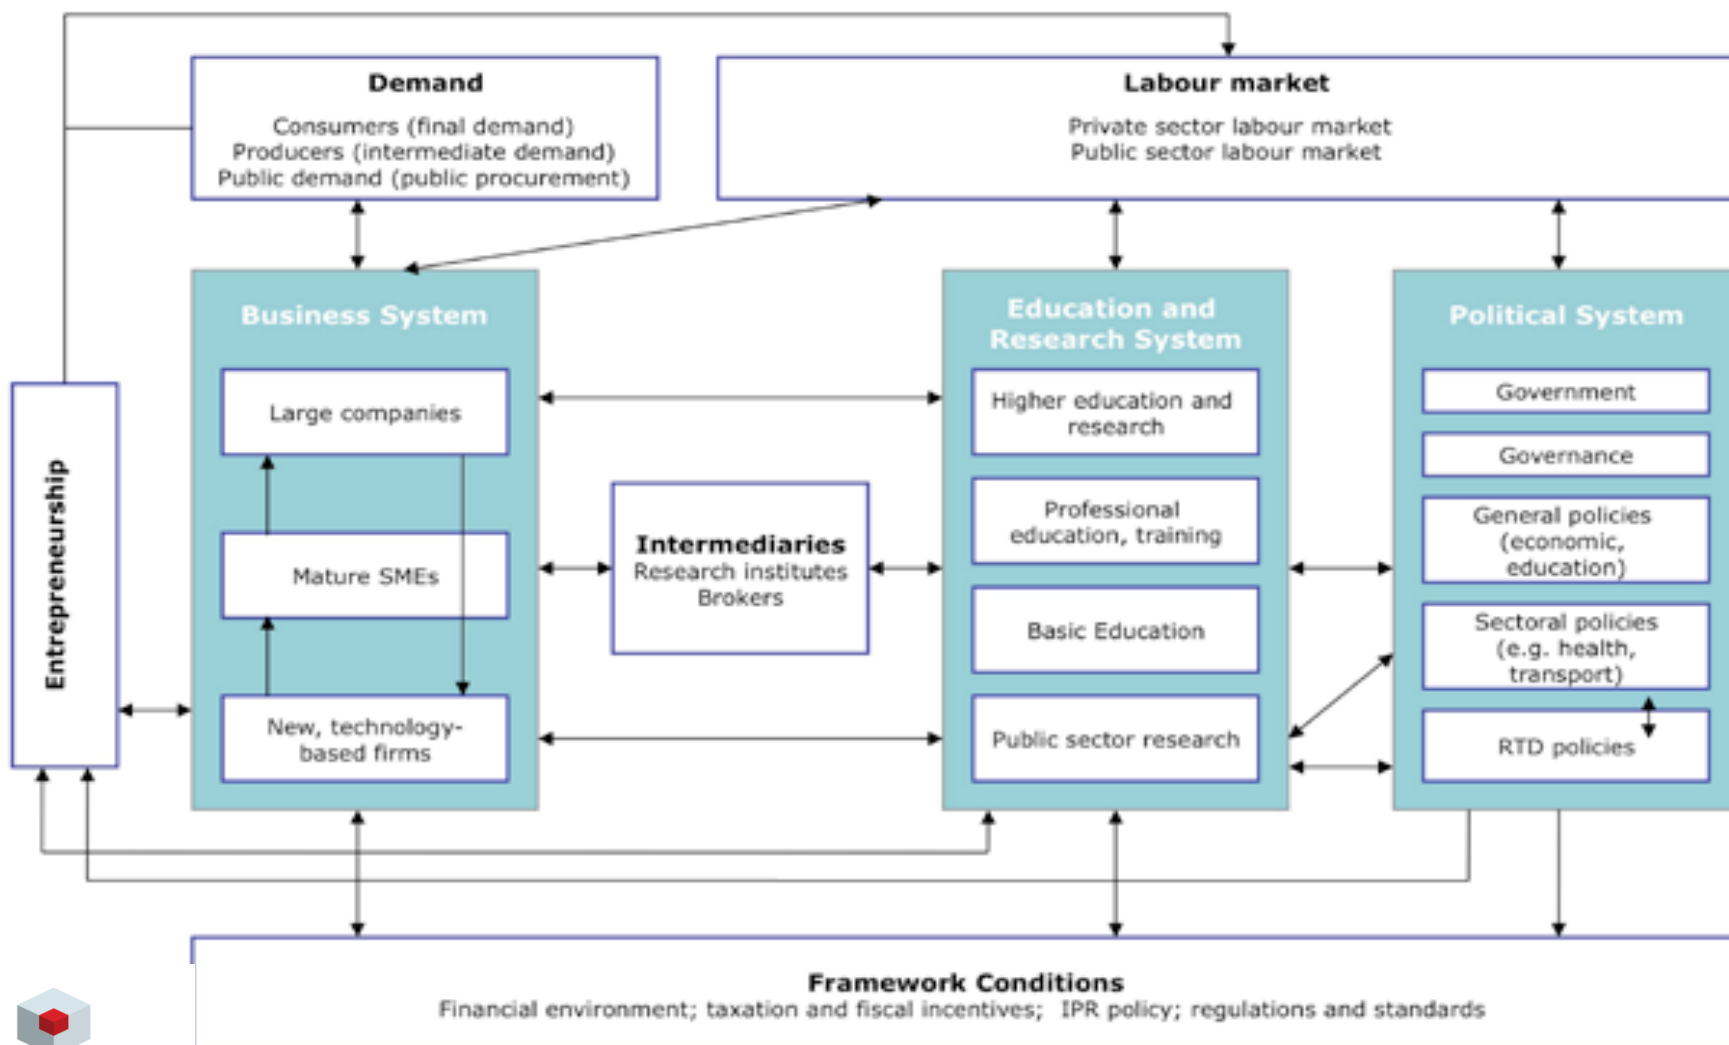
Demand
Consumers (final demand)
Producers (intermediate demand)
Public demand (public procurement)

Labour market
Private sector labour market
Public sector labour market

Entrepreneurship

Business System
Large companies
Mature SMEs
New, technology-based firms

Intermediaries
Research institutes
Brokers

Education and Research System
Higher education and research
Professional education, training
Basic Education
Public sector research

Political System
Government
Governance
General policies (economic, education)
Sectoral policies (e.g. health, transport)
RTD policies

Framework Conditions
Financial environment; taxation and fiscal incentives; IPR policy; regulations and standards